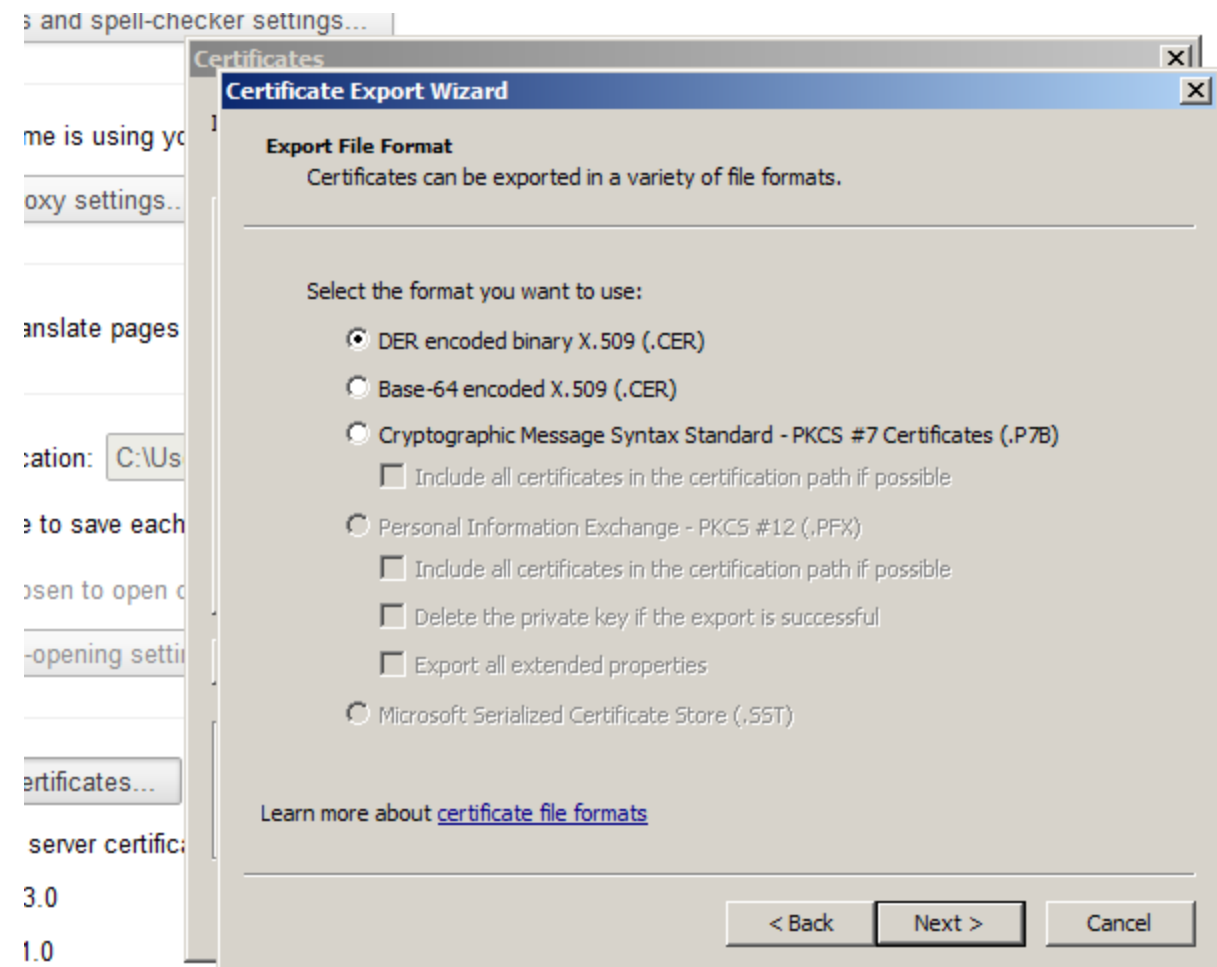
s and spell-checker settings...

Certificates

Certificate Export Wizard

me is using yo

oxy settings..

Export File Format
Certificates can be exported in a variety of file formats.

Select the format you want to use:

DER encoded binary X.509 (.CER)

Base-64 encoded X.509 (.CER)

Cryptographic Message Syntax Standard - PKCS #7 Certificates (.P7B)

Include all certificates in the certification path if possible

Personal Information Exchange - PKCS #12 (.PFX)

Include all certificates in the certification path if possible

Delete the private key if the export is successful

Export all extended properties

Microsoft Serialized Certificate Store (.SST)

anslate pages

cation: C:\Us

e to save each

osen to open c

-opening setti

ertificates...

server certific

3.0

1.0

Learn more about certificate file formats

< Back

Next >

Cancel